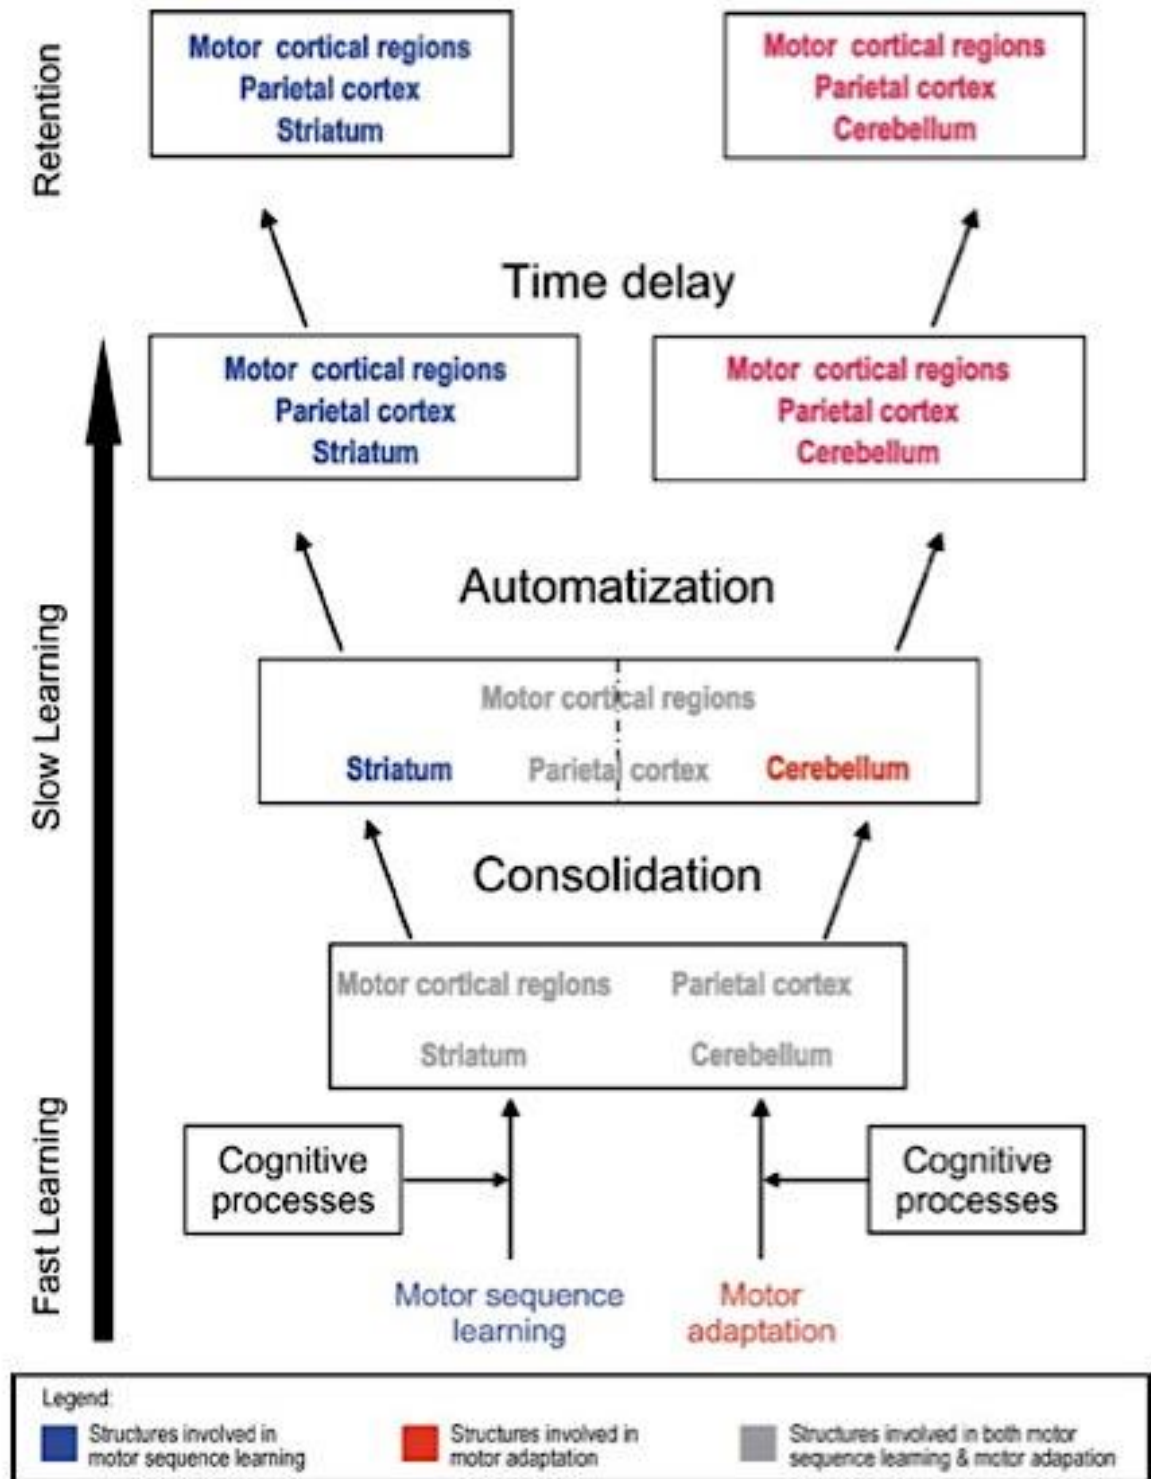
Retention

Motor cortical regions
Parietal cortex
Striatum

Motor cortical regions
Parietal cortex
Cerebellum

Time delay

Motor cortical regions
Parietal cortex
Striatum

Motor cortical regions
Parietal cortex
Cerebellum

Slow Learning

Automatization

Motor cortical regions
Striatum Parietal cortex Cerebellum

Consolidation

Motor cortical regions Parietal cortex
Striatum Cerebellum

Fast Learning

Cognitive processes

Cognitive processes

Motor sequence learning

Motor adaptation

Legend:
Structures involved in motor sequence learning
Structures involved in motor adaptation
Structures involved in both motor sequence learning & motor adapation